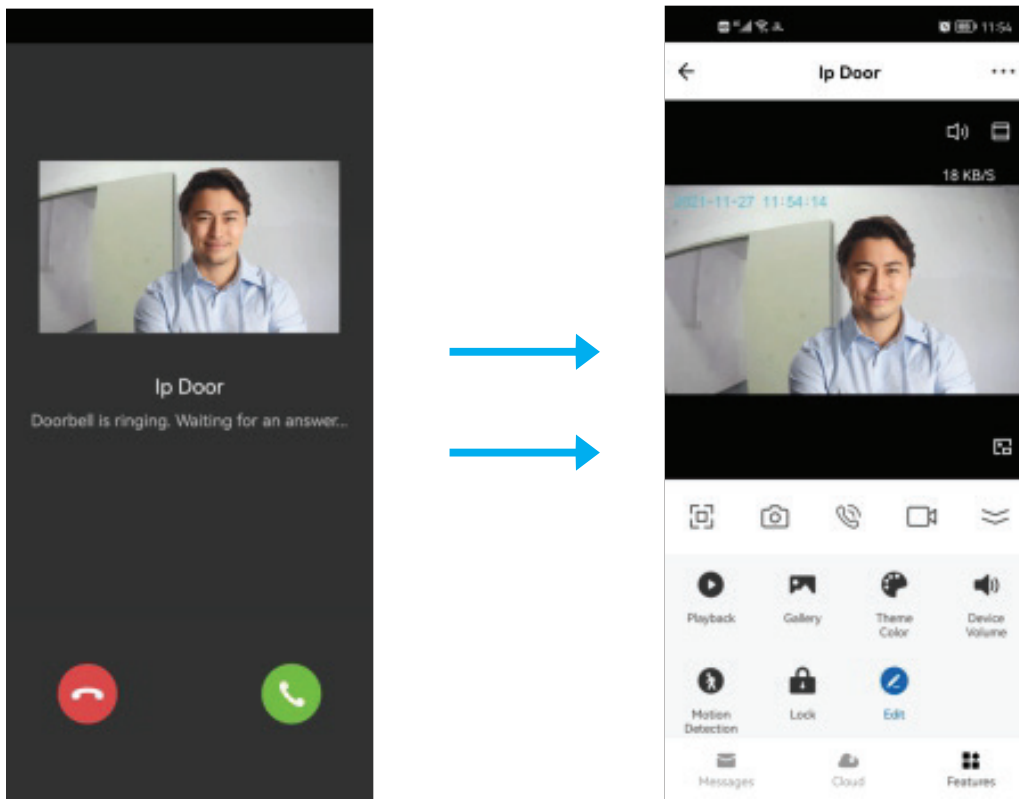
Ip Door

Doorbell is ringing. Waiting for an answer...

11:54

Ip Door

18 KB/S

2021-11-27 11:54:14

Playback

Gallery

Theme Color

Device Volume

Motion Detection

Lock

Edit

Messages

Cloud

Features